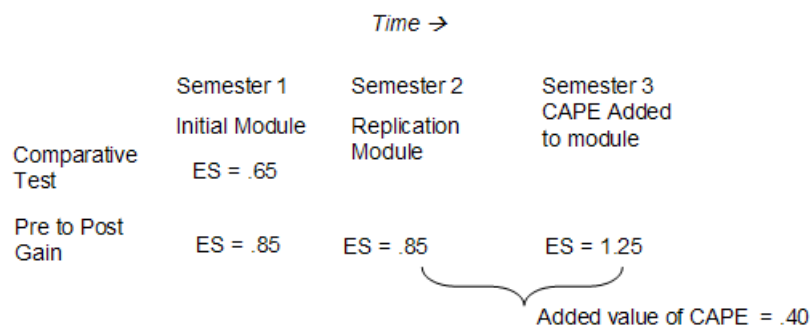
Time →

Semester 1
Initial Module

Semester 2
Replication Module

Semester 3
CAPE Added to module

Comparative Test

ES = .65

Pre to Post Gain

ES = .85

ES = .85

ES = 1.25

Added value of CAPE = .40